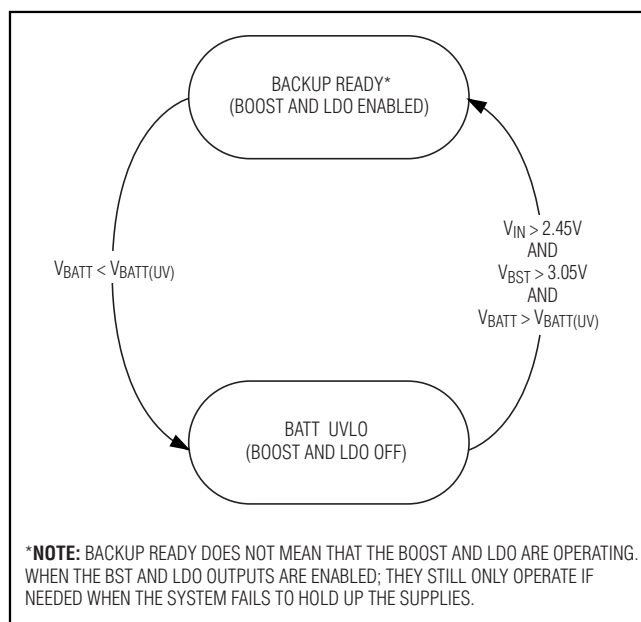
BACKUP READY*
(BOOST AND LDO ENABLED)

$V_{BATT} < V_{BATT(UV)}$

$V_{IN} > 2.45V$
AND
$V_{BST} > 3.05V$
AND
$V_{BATT} > V_{BATT(UV)}$

BATT UVLO
(BOOST AND LDO OFF)

*NOTE: BACKUP READY DOES NOT MEAN THAT THE BOOST AND LDO ARE OPERATING. WHEN THE BST AND LDO OUTPUTS ARE ENABLED; THEY STILL ONLY OPERATE IF NEEDED WHEN THE SYSTEM FAILS TO HOLD UP THE SUPPLIES.